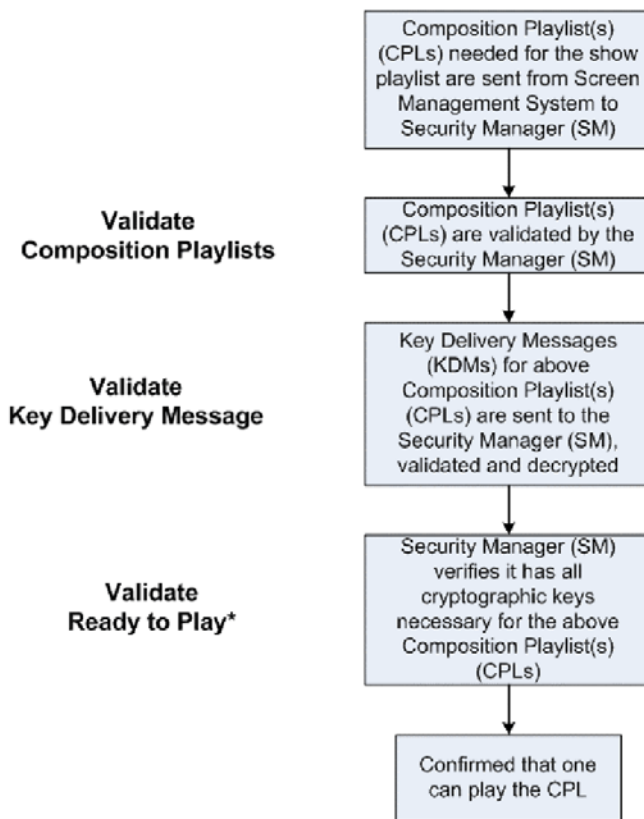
Composition Playlist(s) (CPLs) needed for the show playlist are sent from Screen Management System to Security Manager (SM)

Validate Composition Playlists

Composition Playlist(s) (CPLs) are validated by the Security Manager (SM)

Validate Key Delivery Message

Key Delivery Messages (KDMs) for above Composition Playlist(s) (CPLs) are sent to the Security Manager (SM), validated and decrypted

Validate Ready to Play*

Security Manager (SM) verifies it has all cryptographic keys necessary for the above Composition Playlist(s) (CPLs)

Confirmed that one can play the CPL